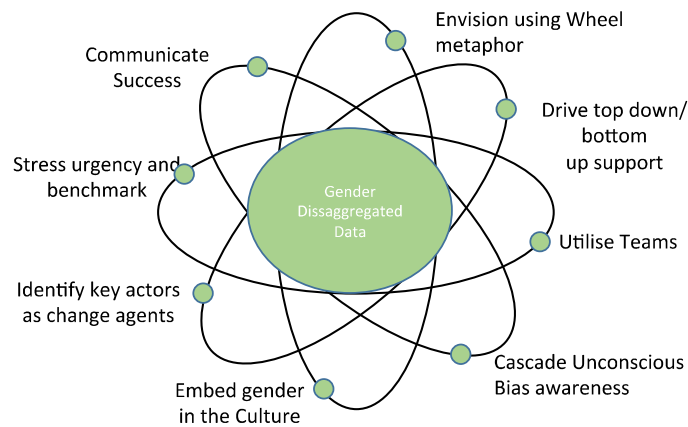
Envision using Wheel metaphor

Communicate Success

Drive top down/ bottom up support

Stress urgency and benchmark

Gender Dissaggregated Data

Utilise Teams

Identify key actors as change agents

Cascade Unconscious Bias awareness

Embed gender in the Culture